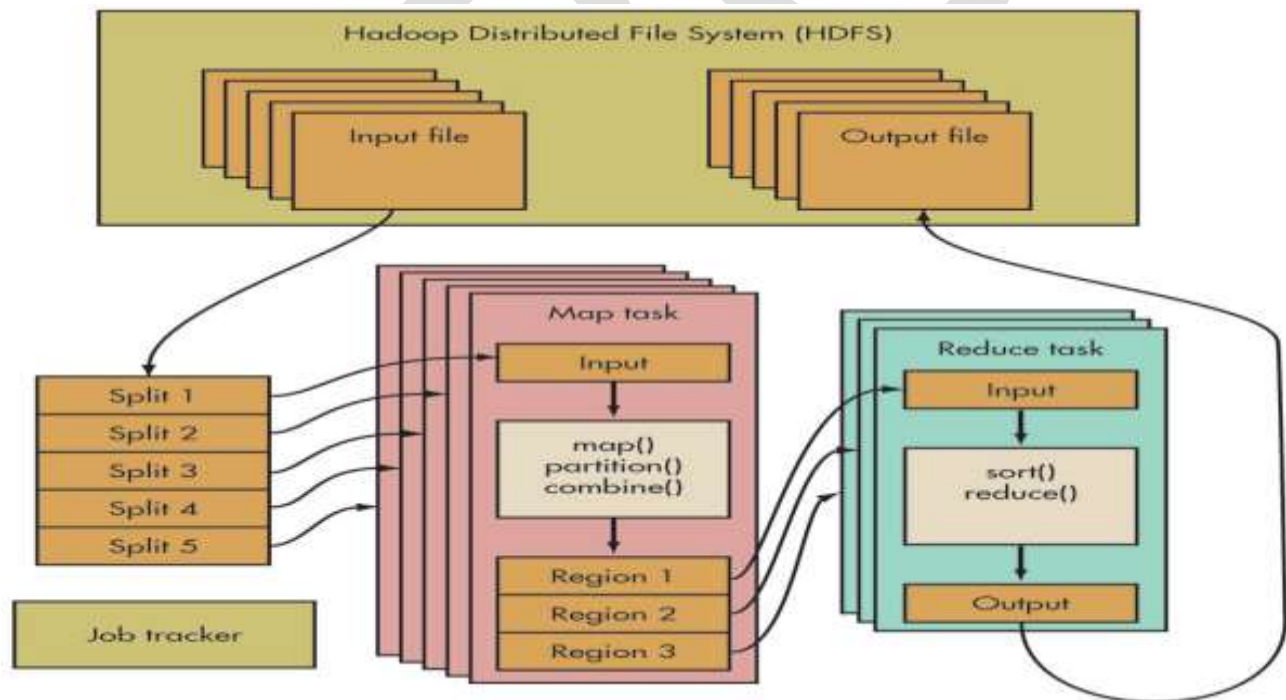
Hadoop Distributed File System (HDFS)

Input file

Output file

Map task

Input

map()
partition()
combine()

Region 1
Region 2
Region 3

Reduce task

Input

sort()
reduce()

Output

Split 1
Split 2
Split 3
Split 4
Split 5

Job tracker